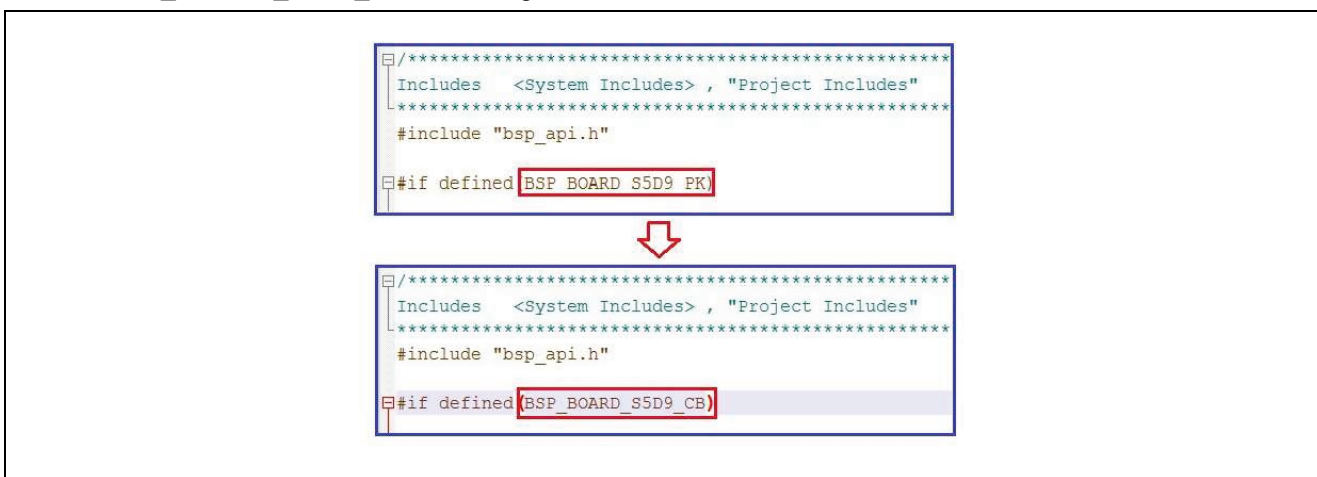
/**********************************************
Includes <System Includes> , "Project Includes"
**********************************************
#include "bsp_api.h"

#if defined(BSP_BOARD_S5D9_PK)

/**********************************************
Includes <System Includes> , "Project Includes"
**********************************************
#include "bsp_api.h"

#if defined(BSP_BOARD_S5D9_CB)